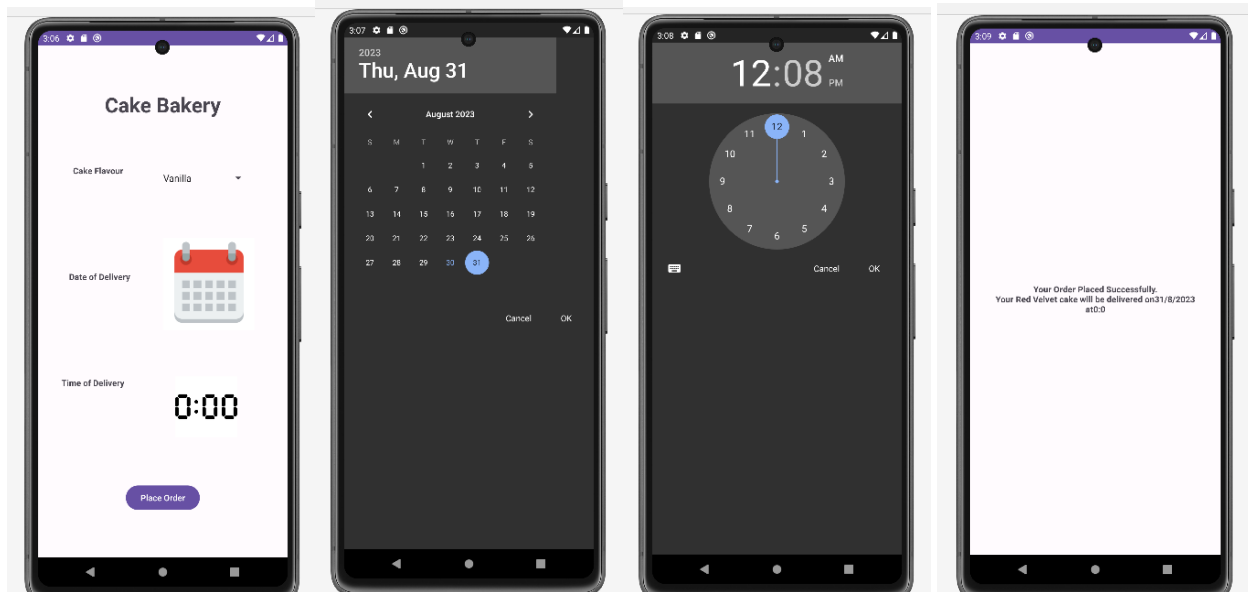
3:06

Cake Bakery

Cake Flavour

Vanilla

Date of Delivery

Time of Delivery

0:00

Place Order

3:07

2023

Thu, Aug 31

August 2023

| S | M | T | W | T | F | S |
|---|---|---|---|---|---|---|
| | | 1 | 2 | 3 | 4 | 5 |
| 6 | 7 | 8 | 9 | 10 | 11 | 12 |
| 13 | 14 | 15 | 16 | 17 | 18 | 19 |
| 20 | 21 | 22 | 23 | 24 | 25 | 26 |
| 27 | 28 | 29 | 30 | 31 | | |

Cancel OK

3:08

12:08 AM PM

12 1 2 3 4 5 6 7 8 9 10 11

Cancel OK

3:09

Your Order Placed Successfully.
Your Red Velvet cake will be delivered on31/8/2023 at0:0